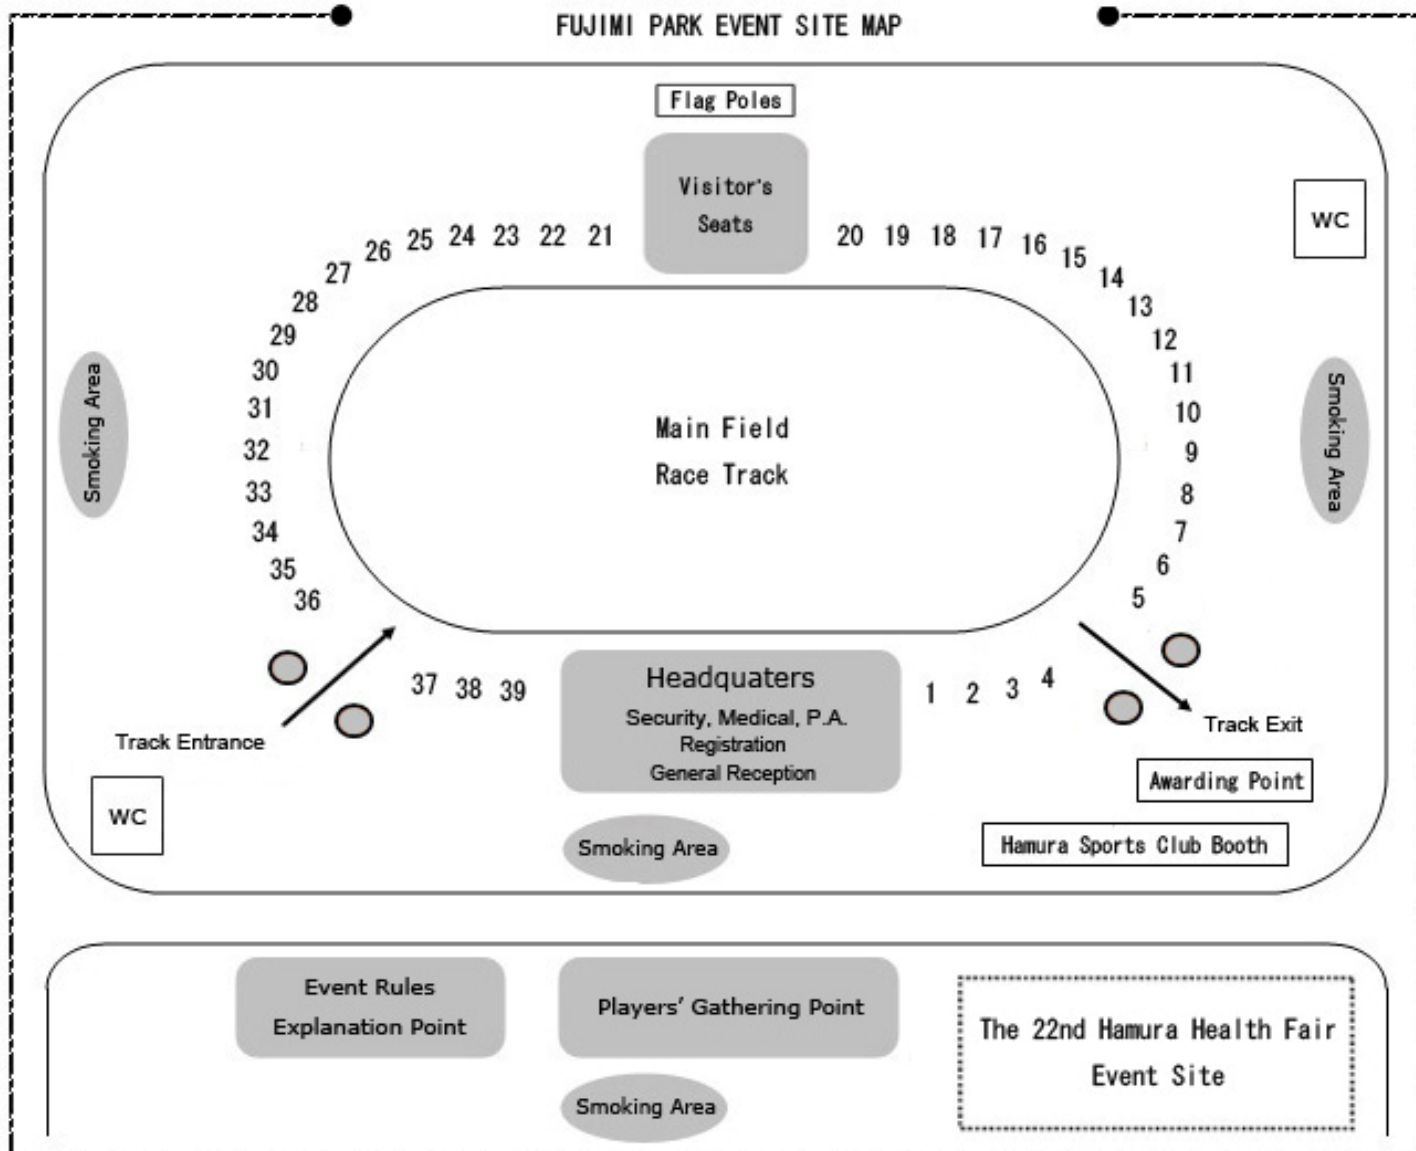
FUJIMI PARK EVENT SITE MAP

Flag Poles

Visitor's Seats

WC

21 22 23 24 25 26 27 28 29 30 31 32 33 34 35 36

20 19 18 17 16 15 14 13 12 11 10 9 8 7 6 5

Smoking Area

Main Field
Race Track

Smoking Area

Track Entrance

37 38 39

Headquaters
Security, Medical, P.A.
Registration
General Reception

1 2 3 4

Track Exit

Awarding Point

WC

Smoking Area

Hamura Sports Club Booth

Event Rules
Explanation Point

Players' Gathering Point

Smoking Area

The 22nd Hamura Health Fair
Event Site